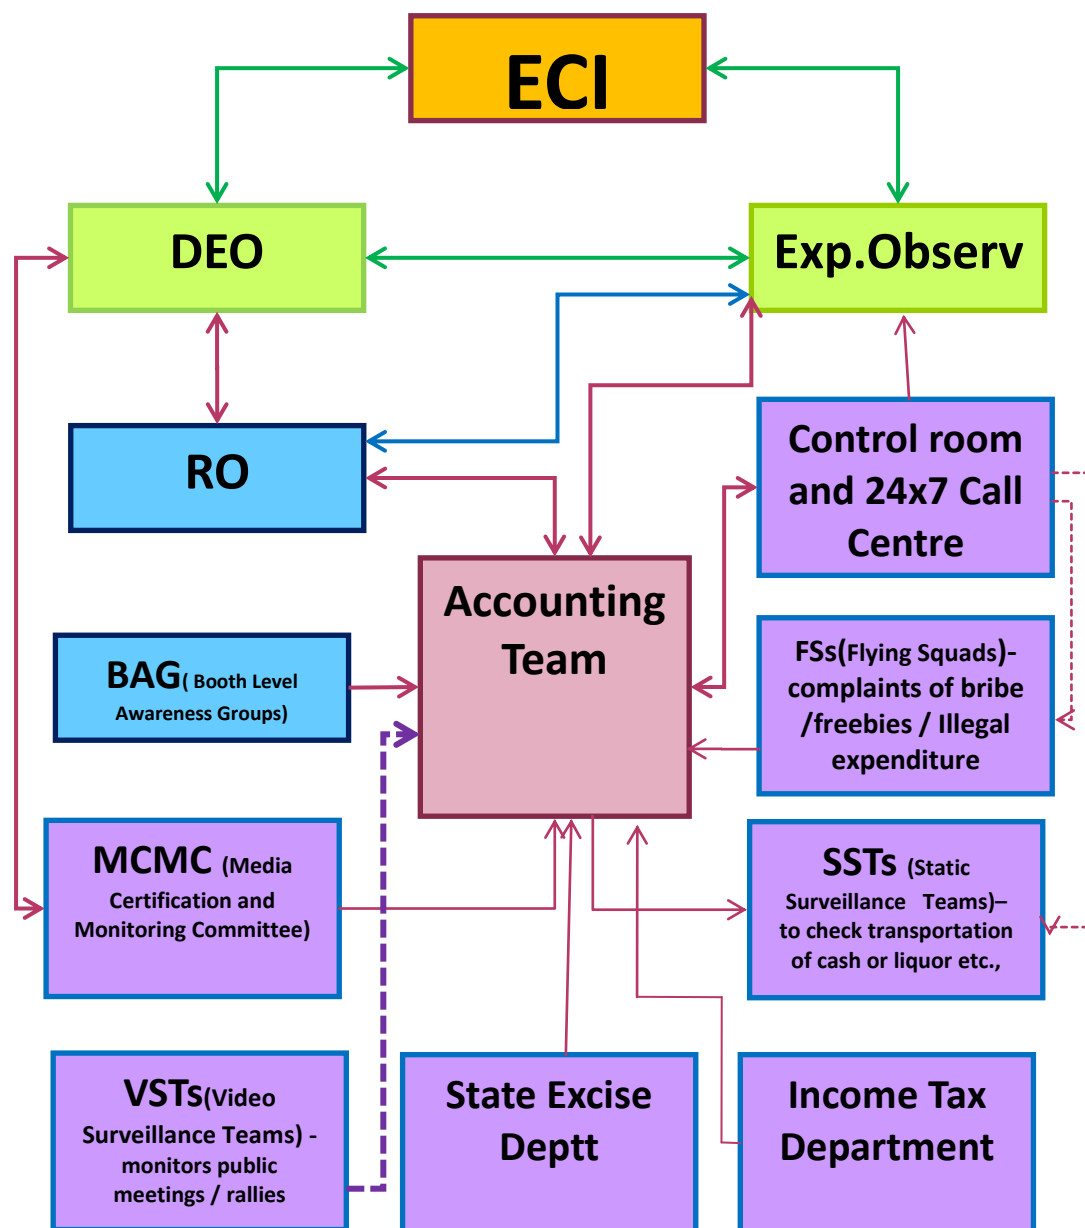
ECI

DEO

Exp.Observ

RO

Control room and 24x7 Call Centre

Accounting Team

BAG( Booth Level Awareness Groups)

FSs(Flying Squads)- complaints of bribe /freebies / Illegal expenditure

MCMC (Media Certification and Monitoring Committee)

SSTs (Static Surveillance Teams)– to check transportation of cash or liquor etc.,

VSTs(Video Surveillance Teams) - monitors public meetings / rallies

State Excise Deptt

Income Tax Department